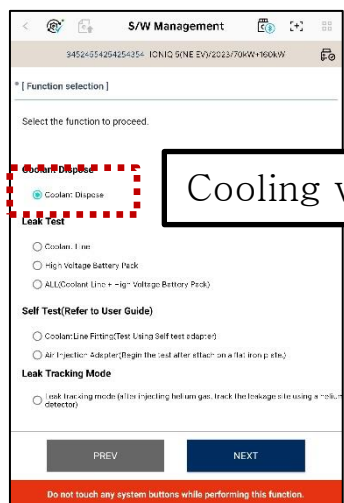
S/W Management

34524654254254354 IONIQ 5(NE EV)/2023/70kW+160kW

* [ Function selection ]

Select the function to proceed.

Coolant Dispose

Coolant Dispose

Cooling v

Leak Test

Coolant Line

High Voltage Battery Pack

ALL(Coolant Line + High Voltage Battery Pack)

Self Test(Refer to User Guide)

Coolant Line Fitting(Test Using Self test adapter)

Air Injection Adapter(Begin the test after attach on a flat iron plate.)

Leak Tracking Mode

Leak tracking mode (after injecting helium gas, track the leakage site using a helium detector)

PREV

NEXT

Do not touch any system buttons while performing this function.